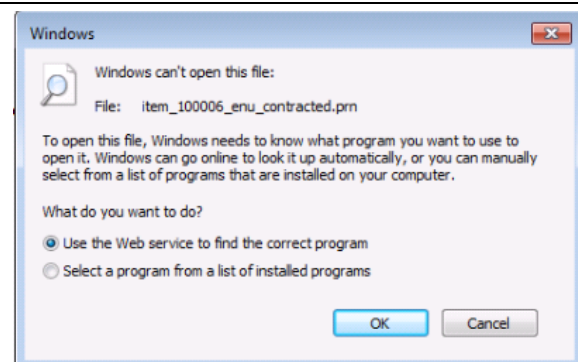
Windows

Windows can't open this file:

File: item_100006_enu_contracted.prn

To open this file, Windows needs to know what program you want to use to open it. Windows can go online to look it up automatically, or you can manually select from a list of programs that are installed on your computer.

What do you want to do?

Use the Web service to find the correct program

Select a program from a list of installed programs

OK

Cancel